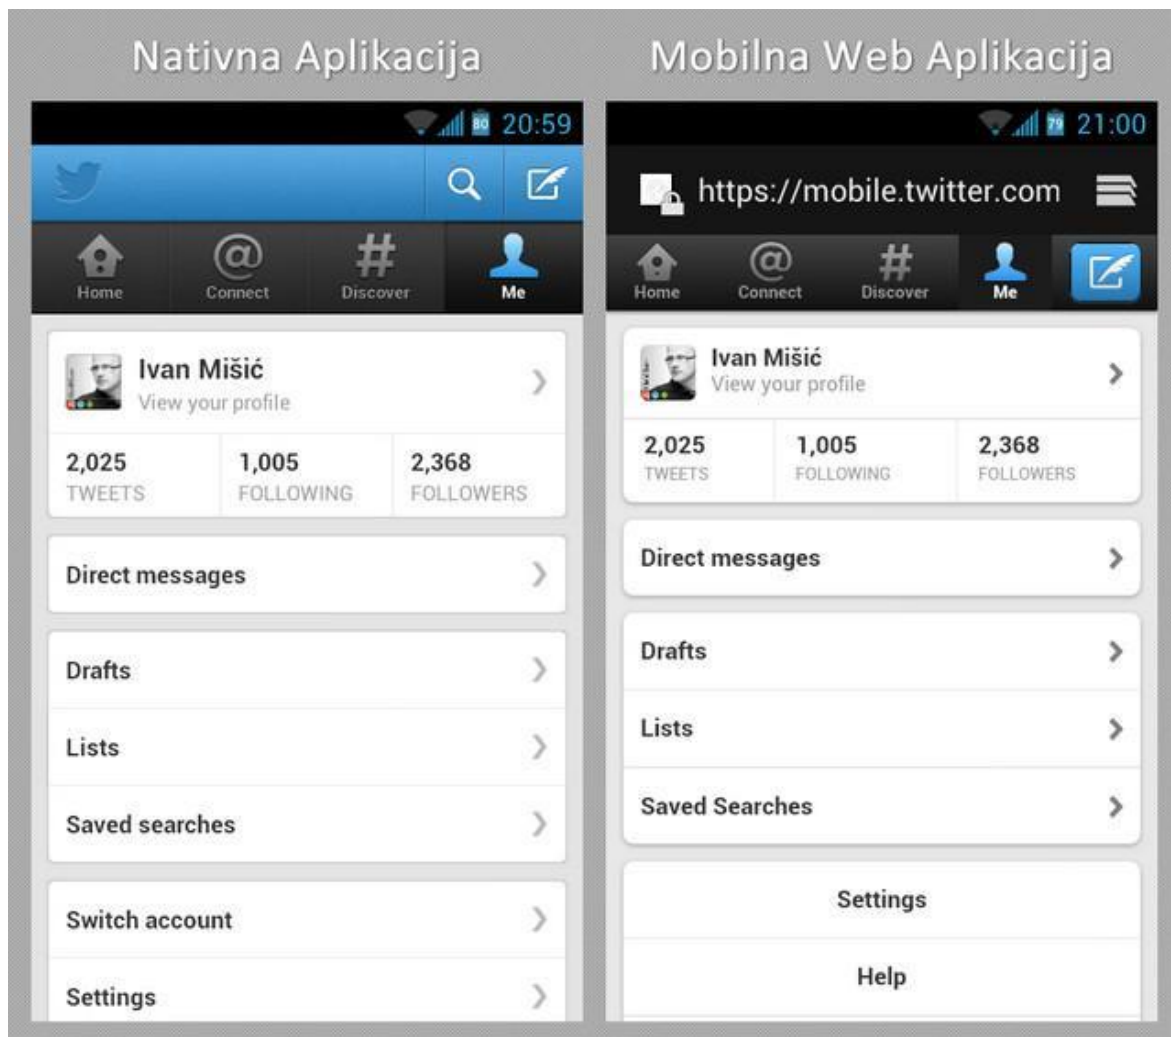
Nativna Aplikacija

80 20:59

Home
Connect
Discover
Me

Ivan Mišić
View your profile

2,025
TWEETS

1,005
FOLLOWING

2,368
FOLLOWERS

Direct messages

Drafts

Lists

Saved searches

Switch account

Settings

Mobilna Web Aplikacija

79 21:00

https://mobile.twitter.com

Home
Connect
Discover
Me

Ivan Mišić
View your profile

2,025
TWEETS

1,005
FOLLOWING

2,368
FOLLOWERS

Direct messages

Drafts

Lists

Saved Searches

Settings

Help